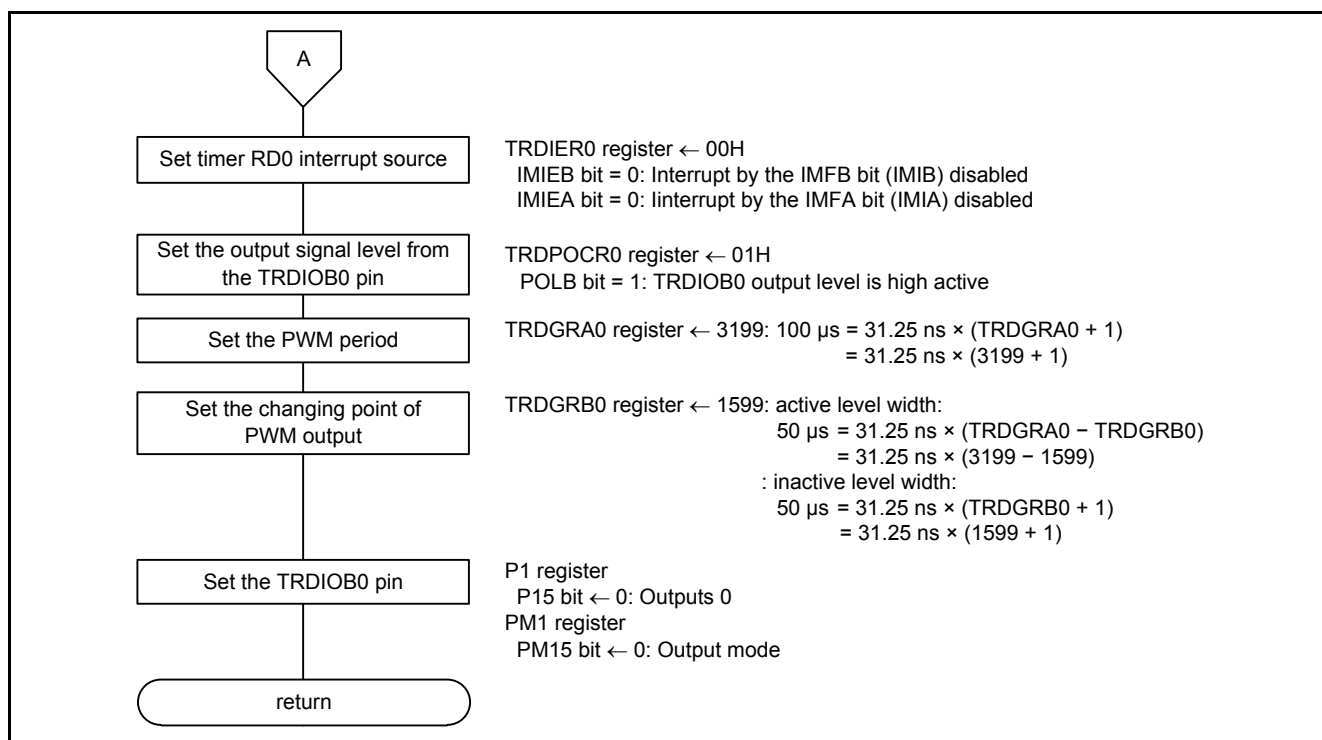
A

Set timer RD0 interrupt source

TRDIER0 register ← 00H
IMIEB bit = 0: Interrupt by the IMFB bit (IMIB) disabled
IMIEA bit = 0: Iinterrupt by the IMFA bit (IMIA) disabled

Set the output signal level from the TRDIOB0 pin

TRDPOCR0 register ← 01H
POLB bit = 1: TRDIOB0 output level is high active

Set the PWM period

TRDGRA0 register ← 3199: 100 μs = 31.25 ns × (TRDGRA0 + 1)
= 31.25 ns × (3199 + 1)

Set the changing point of PWM output

TRDGRB0 register ← 1599: active level width:
50 μs = 31.25 ns × (TRDGRA0 − TRDGRB0)
= 31.25 ns × (3199 − 1599)
: inactive level width:
50 μs = 31.25 ns × (TRDGRB0 + 1)
= 31.25 ns × (1599 + 1)

Set the TRDIOB0 pin

P1 register
P15 bit ← 0: Outputs 0
PM1 register
PM15 bit ← 0: Output mode

return